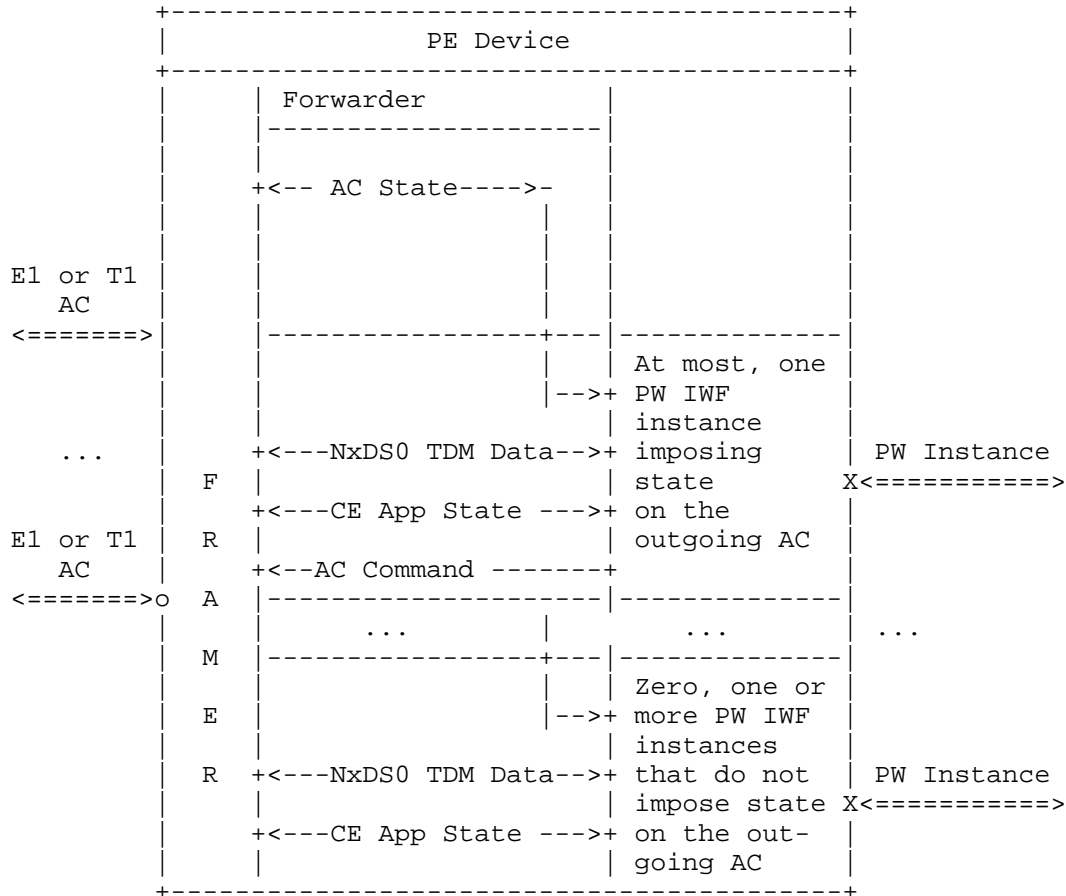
PE Device

Forwarder

AC State

E1 or T1
AC
<=======>

At most, one PW IWF instance imposing state on the outgoing AC

...

NxDS0 TDM Data

PW Instance
X<===========>

F

CE App State

E1 or T1
AC
<=======>o

R

AC Command

A

...

...

...

M

Zero, one or more PW IWF instances that do not impose state on the outgoing AC

E

R

NxDS0 TDM Data

PW Instance
X<===========>

CE App State